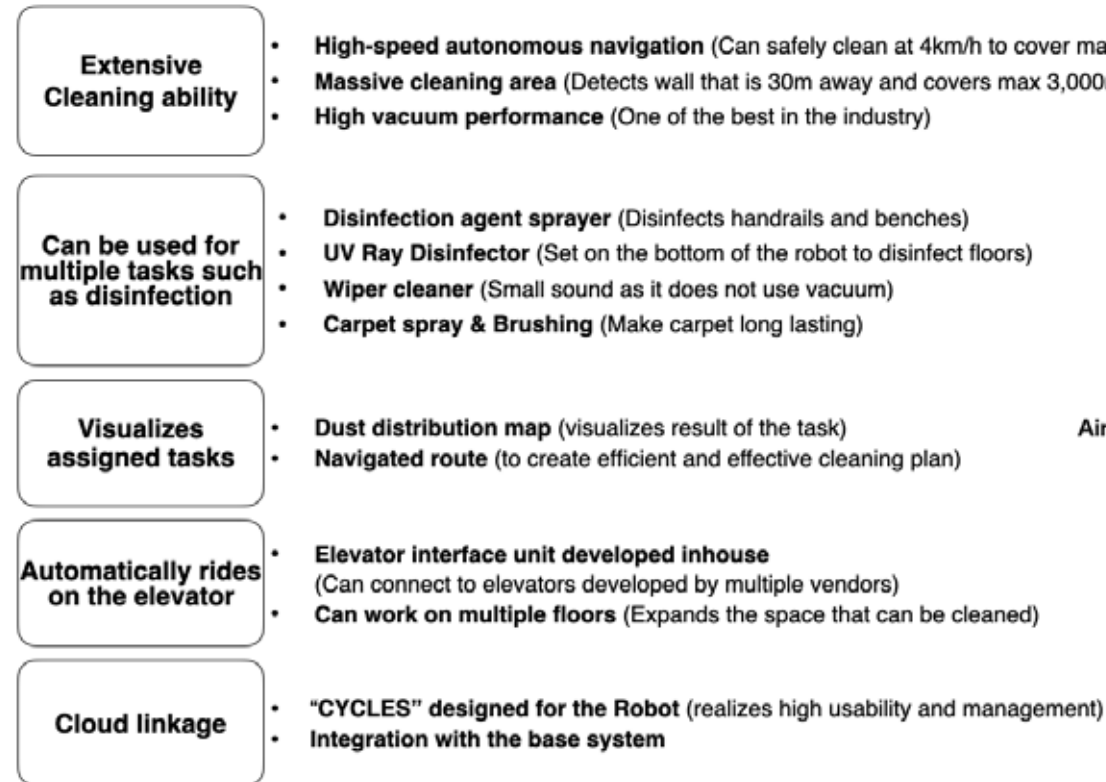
Extensive Cleaning ability

- **High-speed autonomous navigation** (Can safely clean at 4km/h to cover ma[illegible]
- **Massive cleaning area** (Detects wall that is 30m away and covers max 3,000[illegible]
- **High vacuum performance** (One of the best in the industry)

Can be used for multiple tasks such as disinfection

- **Disinfection agent sprayer** (Disinfects handrails and benches)
- **UV Ray Disinfector** (Set on the bottom of the robot to disinfect floors)
- **Wiper cleaner** (Small sound as it does not use vacuum)
- **Carpet spray & Brushing** (Make carpet long lasting)

Visualizes assigned tasks

- **Dust distribution map** (visualizes result of the task)
- **Navigated route** (to create efficient and effective cleaning plan)

Ai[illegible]

Automatically rides on the elevator

- **Elevator interface unit developed inhouse** (Can connect to elevators developed by multiple vendors)
- **Can work on multiple floors** (Expands the space that can be cleaned)

Cloud linkage

- **"CYCLES" designed for the Robot** (realizes high usability and management)
- **Integration with the base system**